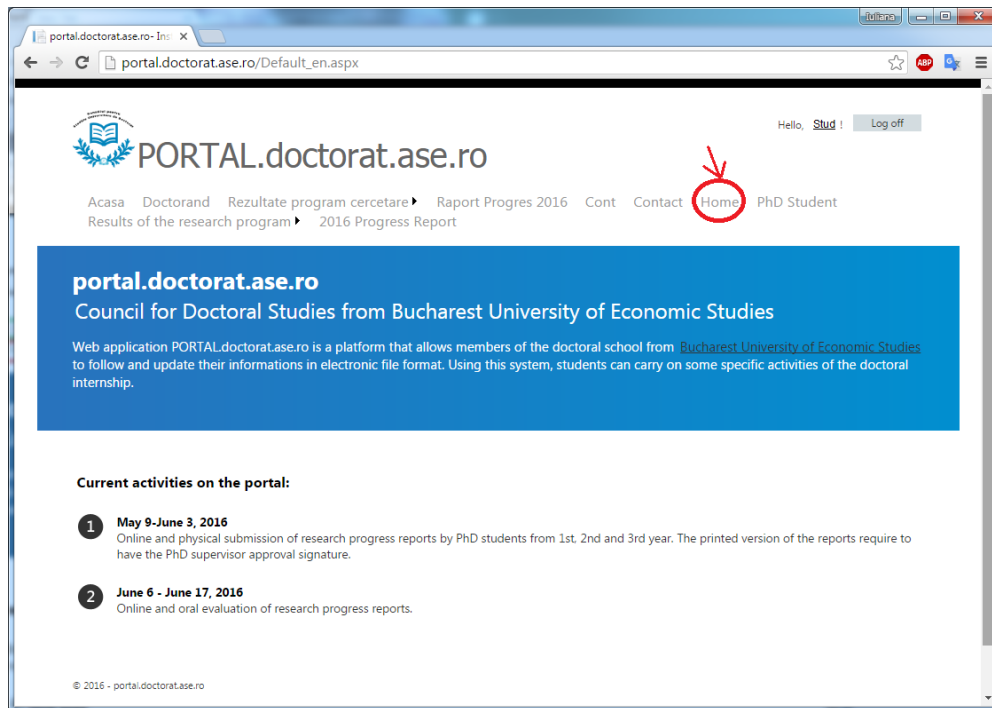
portal.doctorat.ase.ro- Ins ×

Iuliana

portal.doctorat.ase.ro/Default_en.aspx

ABP

PORTAL.doctorat.ase.ro

Hello, Stud ! Log off

Acasa Doctorand Rezultate program cercetare Raport Progres 2016 Cont Contact Home PhD Student Results of the research program 2016 Progress Report

portal.doctorat.ase.ro

Council for Doctoral Studies from Bucharest University of Economic Studies

Web application PORTAL.doctorat.ase.ro is a platform that allows members of the doctoral school from Bucharest University of Economic Studies to follow and update their informations in electronic file format. Using this system, students can carry on some specific activities of the doctoral internship.

Current activities on the portal:

1 May 9-June 3, 2016
Online and physical submission of research progress reports by PhD students from 1st, 2nd and 3rd year. The printed version of the reports require to have the PhD supervisor approval signature.

2 June 6 - June 17, 2016
Online and oral evaluation of research progress reports.

© 2016 - portal.doctorat.ase.ro